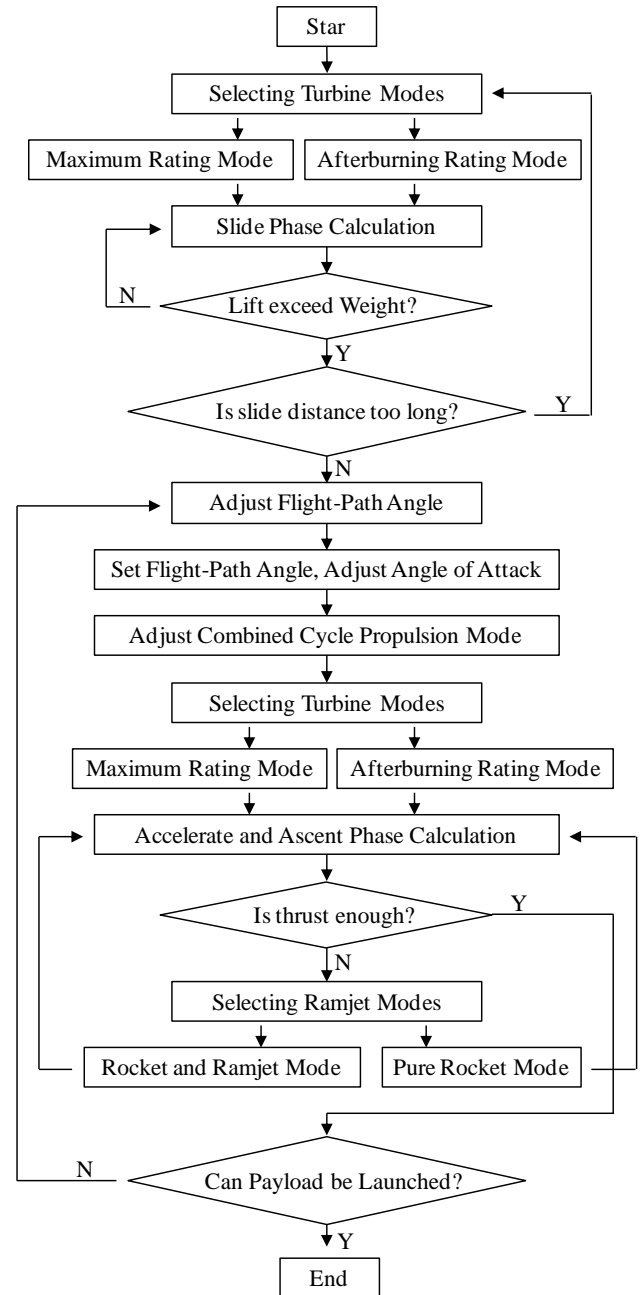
Star

Selecting Turbine Modes

Maximum Rating Mode

Afterburning Rating Mode

Slide Phase Calculation

N

Lift exceed Weight?

Y

Is slide distance too long?

Y

N

Adjust Flight-Path Angle

Set Flight-Path Angle, Adjust Angle of Attack

Adjust Combined Cycle Propulsion Mode

Selecting Turbine Modes

Maximum Rating Mode

Afterburning Rating Mode

Accelerate and Ascent Phase Calculation

Is thrust enough?

Y

N

Selecting Ramjet Modes

Rocket and Ramjet Mode

Pure Rocket Mode

N

Can Payload be Launched?

Y

End